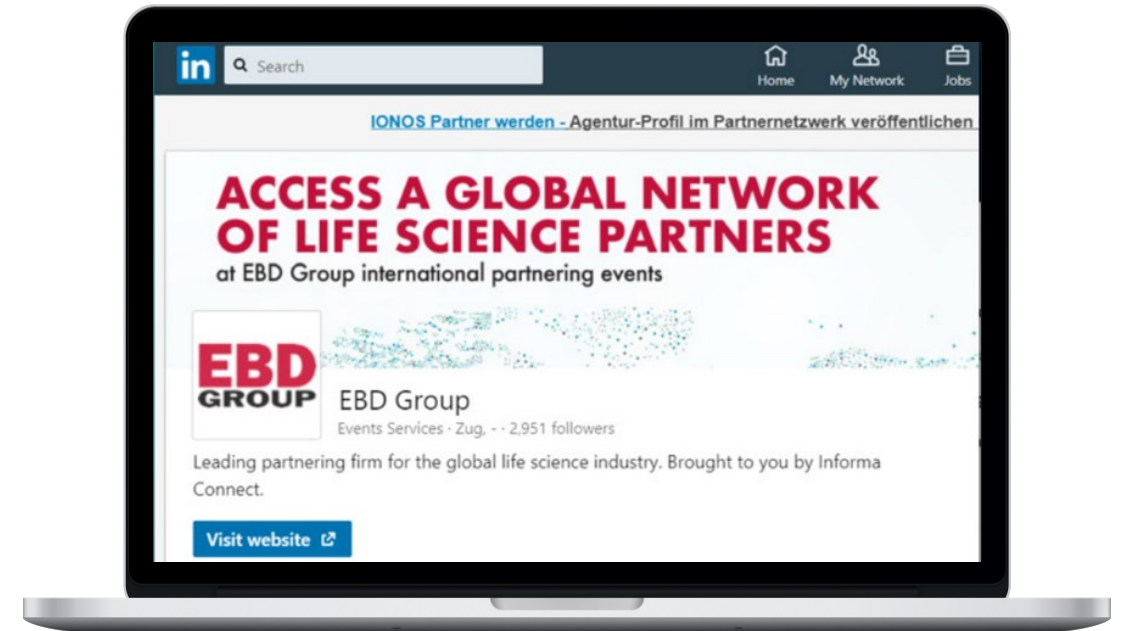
in Search

Home My Network Jobs

IONOS Partner werden - Agentur-Profil im Partnernetzwerk veröffentlichen

ACCESS A GLOBAL NETWORK OF LIFE SCIENCE PARTNERS

at EBD Group international partnering events

EBD GROUP

EBD Group

Events Services · Zug, - · 2,951 followers

Leading partnering firm for the global life science industry. Brought to you by Informa Connect.

Visit website